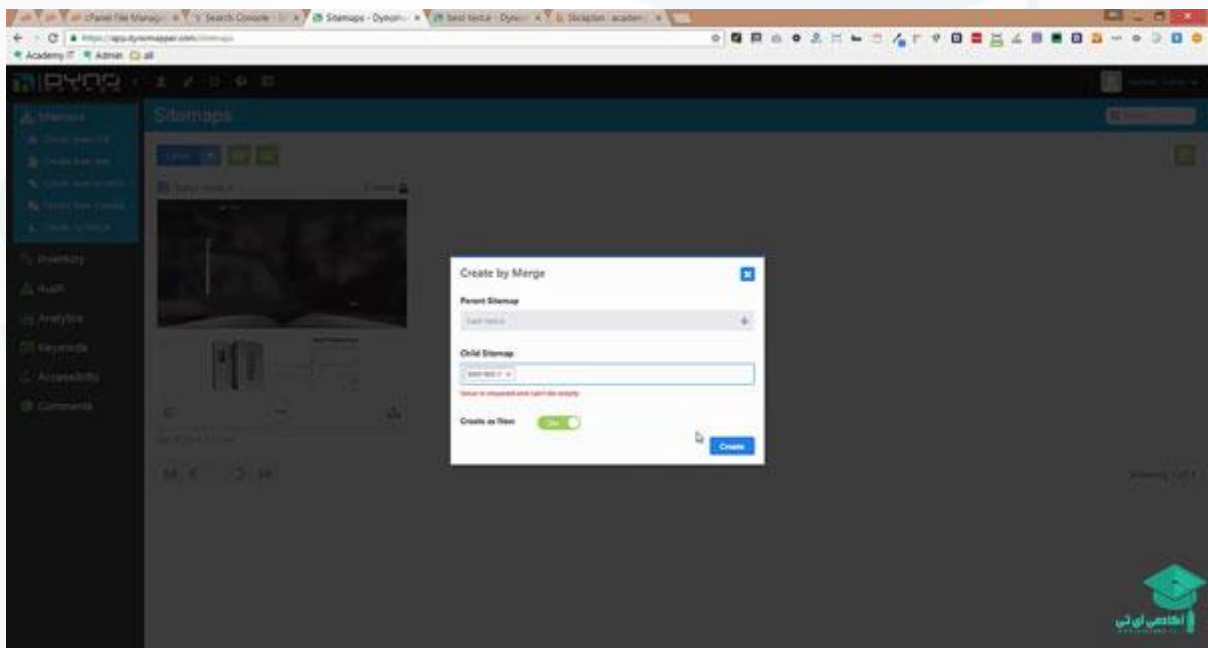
cPanel File Manager | Search Console | Sitemaps - Dynomapper | best-testa - Dynomapper | Stickplan - academy

Academy IT | Admin | all

Sitemaps

Inventory
Audit
Analytics
Keywords
Accessibility
Comments

Create by Merge

Parent Sitemap

Child Sitemap

Value is required and can't be empty

Create as Tiles

ON

Create

آکادمی آی تی